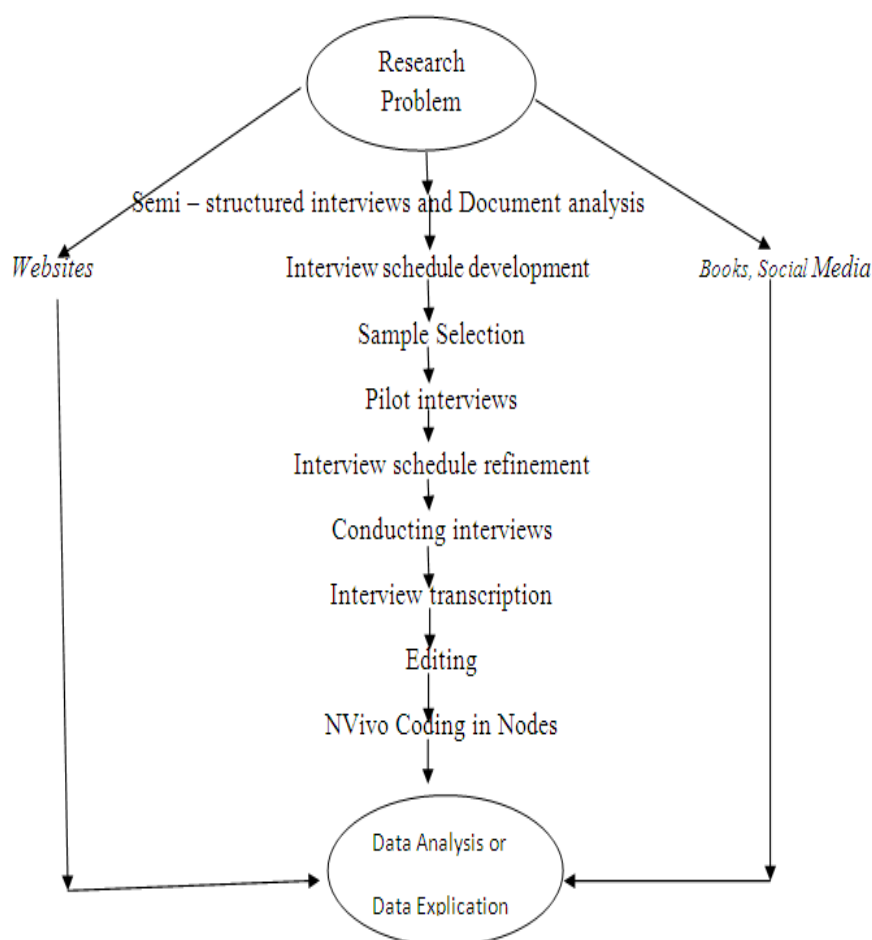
Research Problem

Websites

Semi – structured interviews and Document analysis

Books, Social Media

Interview schedule development

Sample Selection

Pilot interviews

Interview schedule refinement

Conducting interviews

Interview transcription

Editing

NVivo Coding in Nodes

Data Analysis or Data Explication